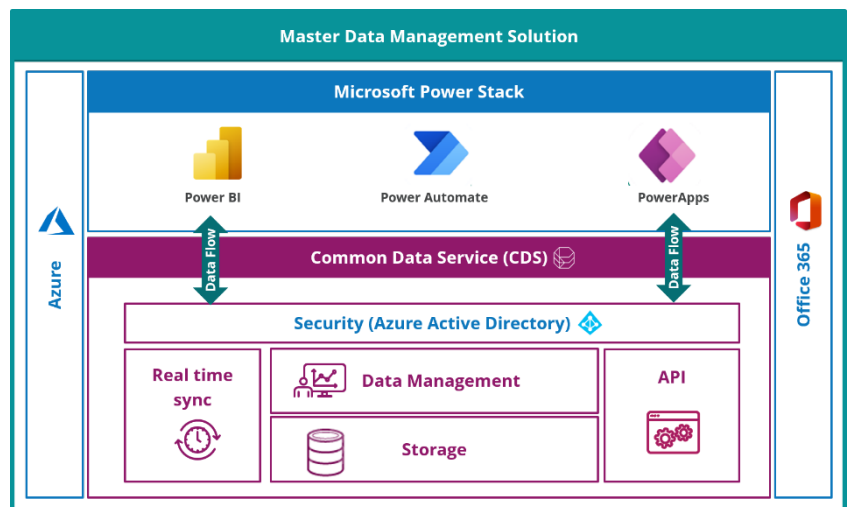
Master Data Management Solution

Microsoft Power Stack

Power BI

Power Automate

PowerApps

Azure

Office 365

Common Data Service (CDS)

Data Flow

Data Flow

Security (Azure Active Directory)

Real time sync

Data Management

API

Storage